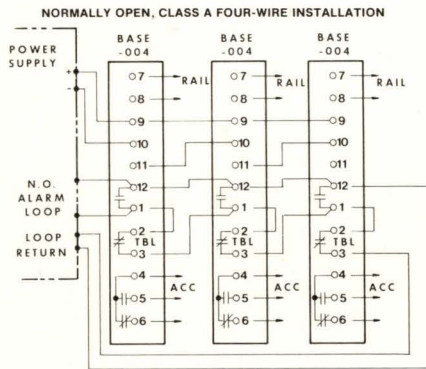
NORMALLY OPEN, CLASS A FOUR-WIRE INSTALLATION

POWER SUPPLY
+
-

N.O. ALARM LOOP

LOOP RETURN

BASE -004
7 RAIL
8
9
10
11
12
1
2 TBL
3
4 ACC
5
6

BASE -004
7 RAIL
8
9
10
11
12
1
2 TBL
3
4 ACC
5
6

BASE -004
7 RAIL
8
9
10
11
12
1
2 TBL
3
4 ACC
5
6